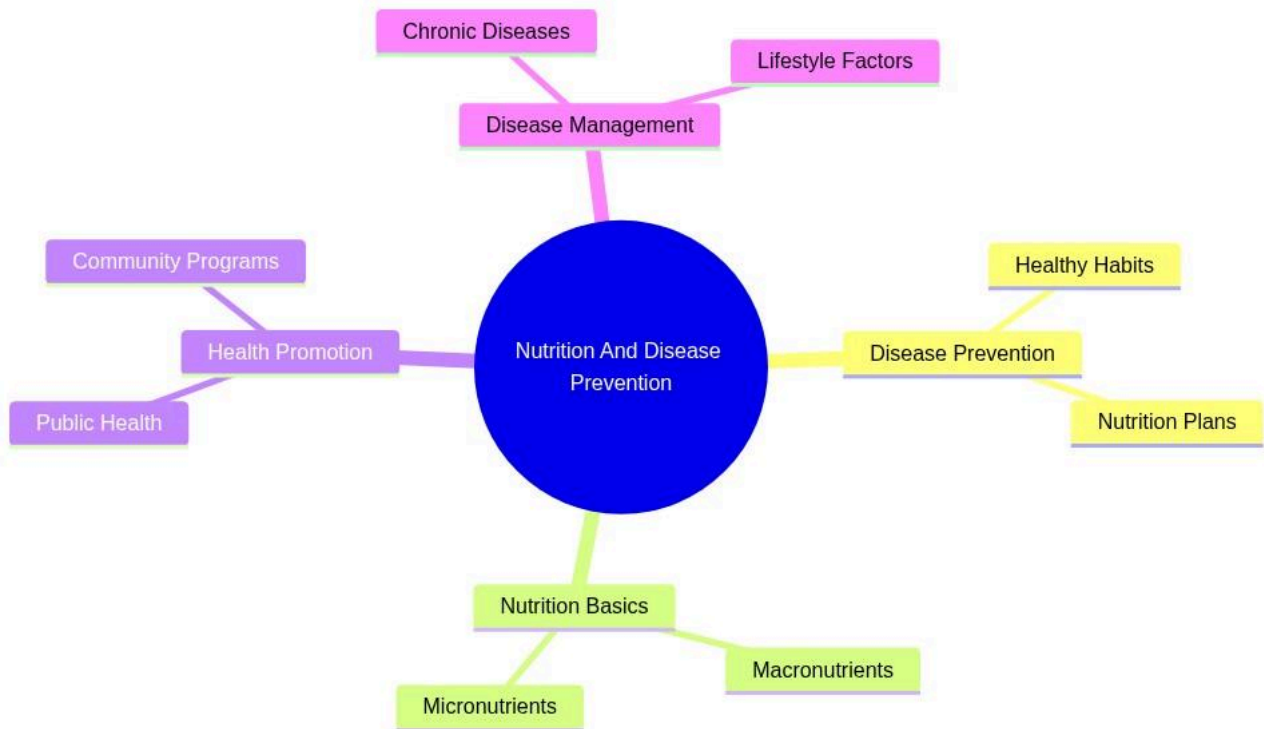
Chronic Diseases

Lifestyle Factors

Disease Management

Community Programs

Health Promotion

Public Health

Nutrition And Disease Prevention

Healthy Habits

Disease Prevention

Nutrition Plans

Nutrition Basics

Macronutrients

Micronutrients